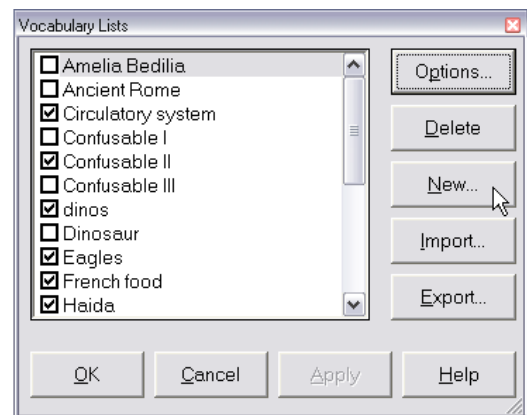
Vocabulary Lists

Amelia Bedilia
Ancient Rome
Circulatory system
Confusable I
Confusable II
Confusable III
dinos
Dinosaur
Eagles
French food
Haida

Options...
Delete
New...
Import...
Export...

OK
Cancel
Apply
Help